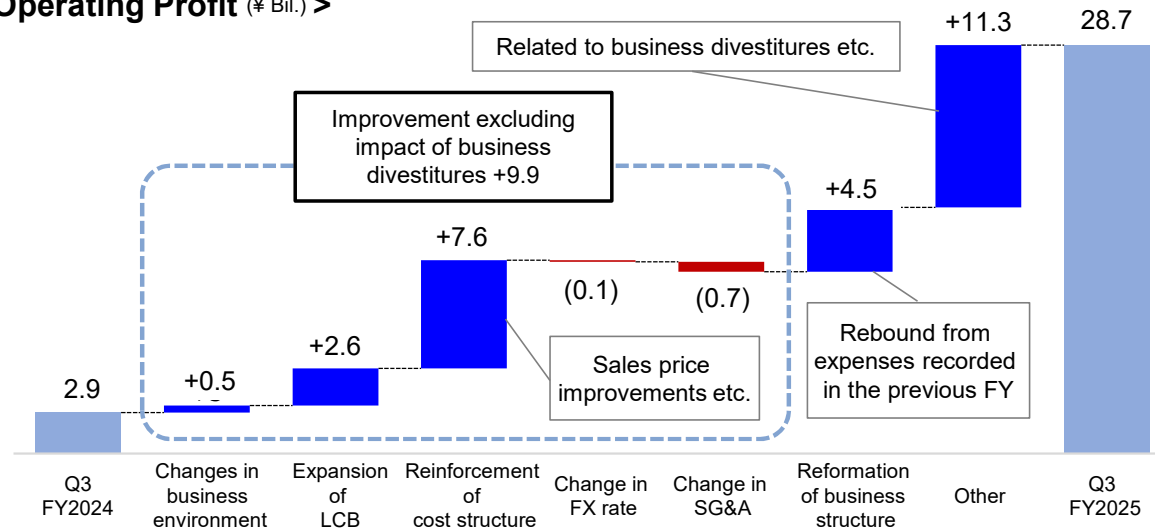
Operating Profit (¥ Bil.) >

Related to business divestitures etc.

Improvement excluding impact of business divestitures +9.9

2.9

+0.5

+2.6

+7.6

(0.1)

(0.7)

+4.5

+11.3

28.7

Sales price improvements etc.

Rebound from expenses recorded in the previous FY

| Q3 FY2024 | Changes in business environment | Expansion of LCB | Reinforcement of cost structure | Change in FX rate | Change in SG&A | Reformation of business structure | Other | Q3 FY2025 |
|---|---|---|---|---|---|---|---|---|